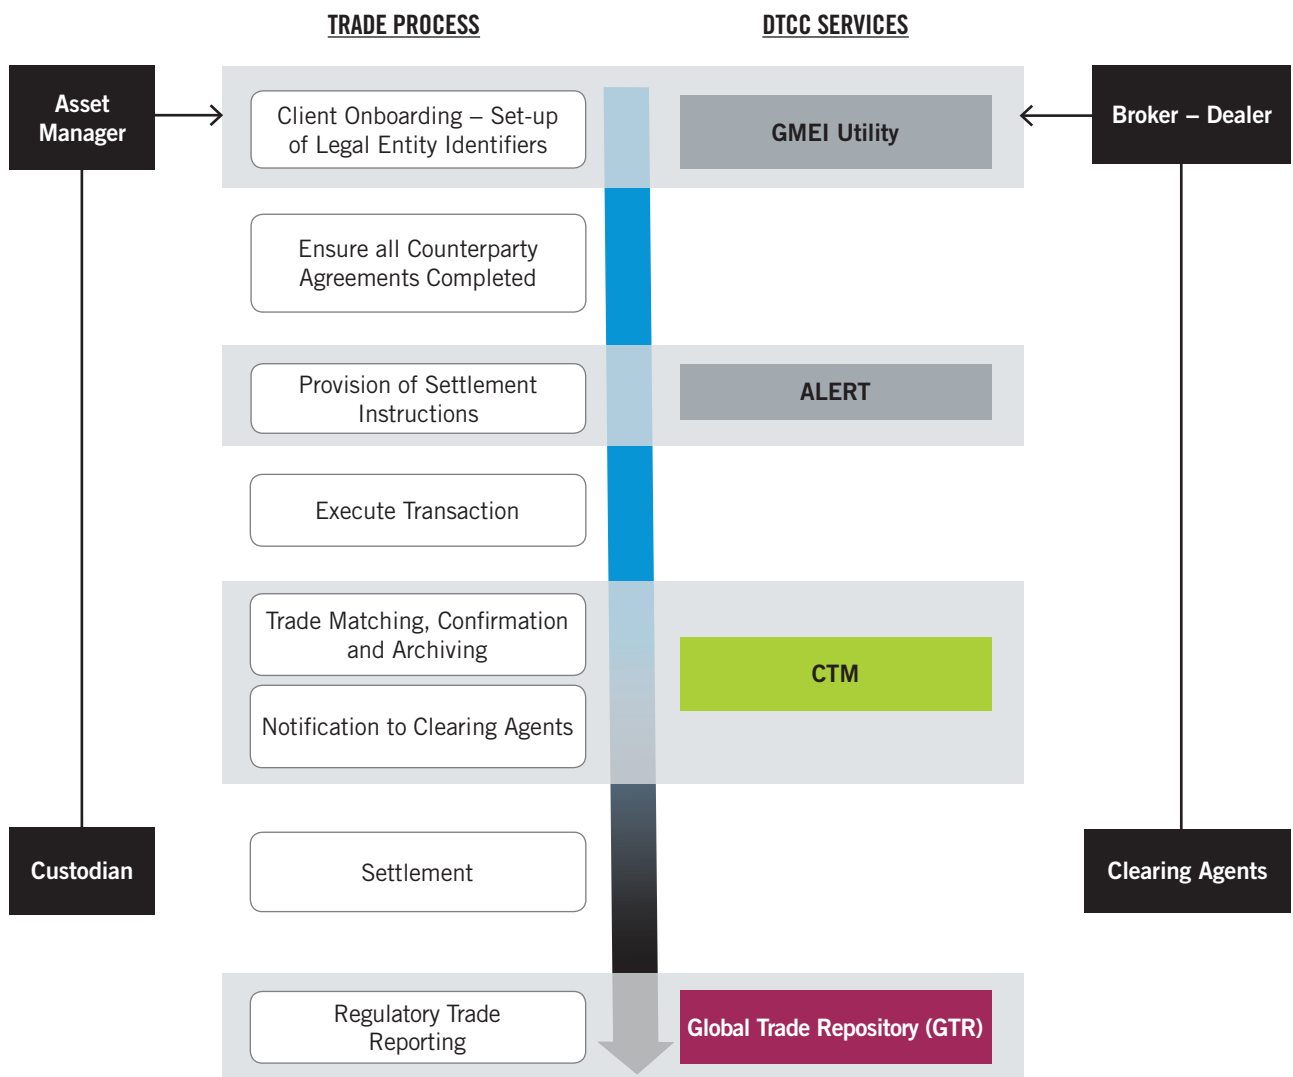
TRADE PROCESS

DTCC SERVICES

Asset Manager

Client Onboarding – Set-up of Legal Entity Identifiers

GMEI Utility

Broker – Dealer

Ensure all Counterparty Agreements Completed

Provision of Settlement Instructions

ALERT

Execute Transaction

Trade Matching, Confirmation and Archiving

Notification to Clearing Agents

CTM

Custodian

Settlement

Clearing Agents

Regulatory Trade Reporting

Global Trade Repository (GTR)